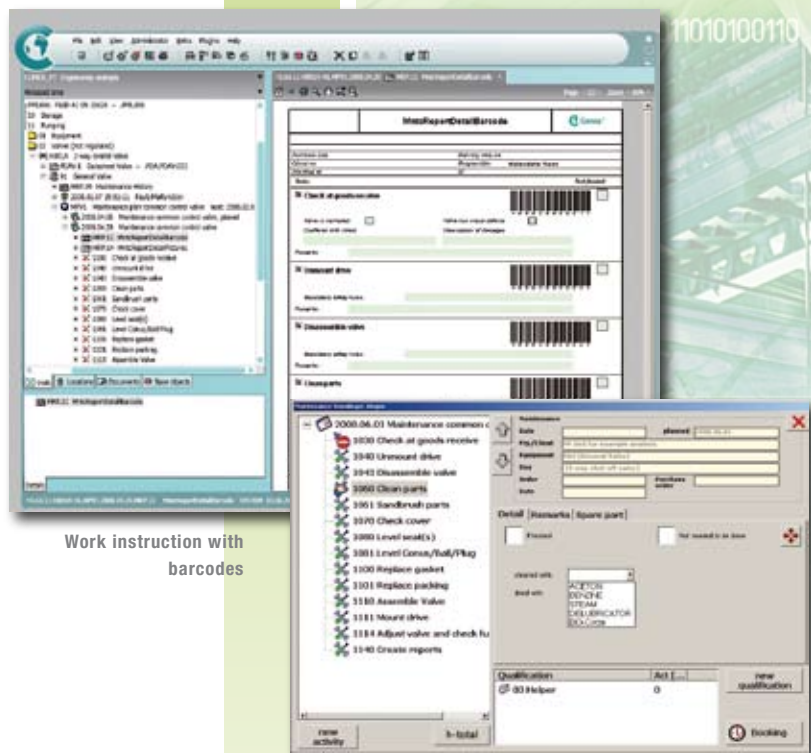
1101010011

MntsReportDetailBarcode

Check at goods receive

Unmount drive

Disassemble valve

Clean parts

2008.06.03 Maintenance common c

1030 Check at goods receive

1040 Unmount drive

1045 Disassemble valve

1050 Clean parts

1051 Sandbrush parts

1070 Check cover

1080 Level seal(s)

1081 Level Conus/Ball/Plug

1100 Replace gasket

1101 Replace packing

1110 Assemble Valve

1111 Mount drive

1114 Adjust valve and check fu

1140 Create reports

Maintenance

Date

planned

Equipment

Order

Purchase order

Detail

Remarks

Spare part

Passed

Not needed to be done

cleaned with

ACETON
BENZINE
STEAM
DEGUBRICATOR
DD-Cross

Qualification

Act [...]

00 Helper

0

new qualification

new activity

h-total

Booking

Work instruction with barcodes